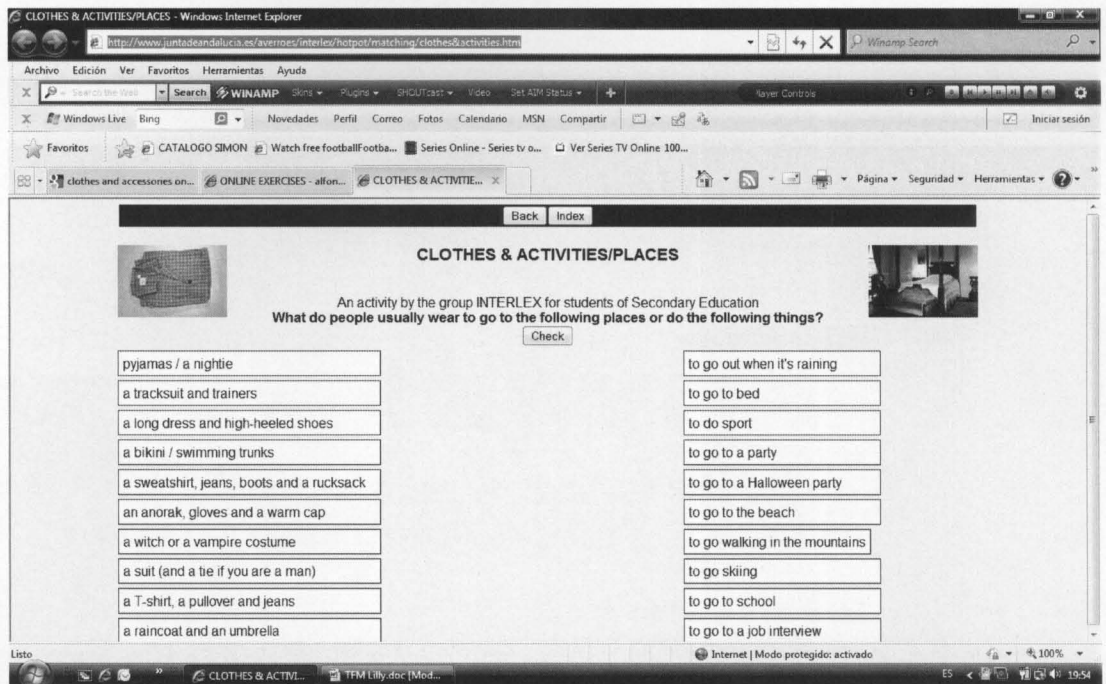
CLOTHES & ACTIVITIES/PLACES - Windows Internet Explorer

http://www.juntadeandalucia.es/averroes/interlex/hotpot/matching/clothes&activities.htm

Winamp Search

Archivo Edición Ver Favoritos Herramientas Ayuda

Search the Web Search WINAMP Skins Plugins SHOUTcast Video Set AIM Status Player Controls

Windows Live Bing Novedades Perfil Correo Fotos Calendario MSN Compartir Iniciar sesión

Favoritos CATALOGO SIMON Watch free footballFootba... Series Online - Series tv o... Ver Series TV Online 100...

clothes and accessories on... ONLINE EXERCISES - alfon... CLOTHES & ACTIVITIE...

Página Seguridad Herramientas

Back Index

CLOTHES & ACTIVITIES/PLACES

An activity by the group INTERLEX for students of Secondary Education

What do people usually wear to go to the following places or do the following things?

Check

| | |
|---|---|
| pyjamas / a nightie | to go out when it's raining |
| a tracksuit and trainers | to go to bed |
| a long dress and high-heeled shoes | to do sport |
| a bikini / swimming trunks | to go to a party |
| a sweatshirt, jeans, boots and a rucksack | to go to a Halloween party |
| an anorak, gloves and a warm cap | to go to the beach |
| a witch or a vampire costume | to go walking in the mountains |
| a suit (and a tie if you are a man) | to go skiing |
| a T-shirt, a pullover and jeans | to go to school |
| a raincoat and an umbrella | to go to a job interview |

Listo

Internet | Modo protegido: activado

100%

CLOTHES & ACTIVI... TFM Lilly.doc [Mod...

ES 19:54